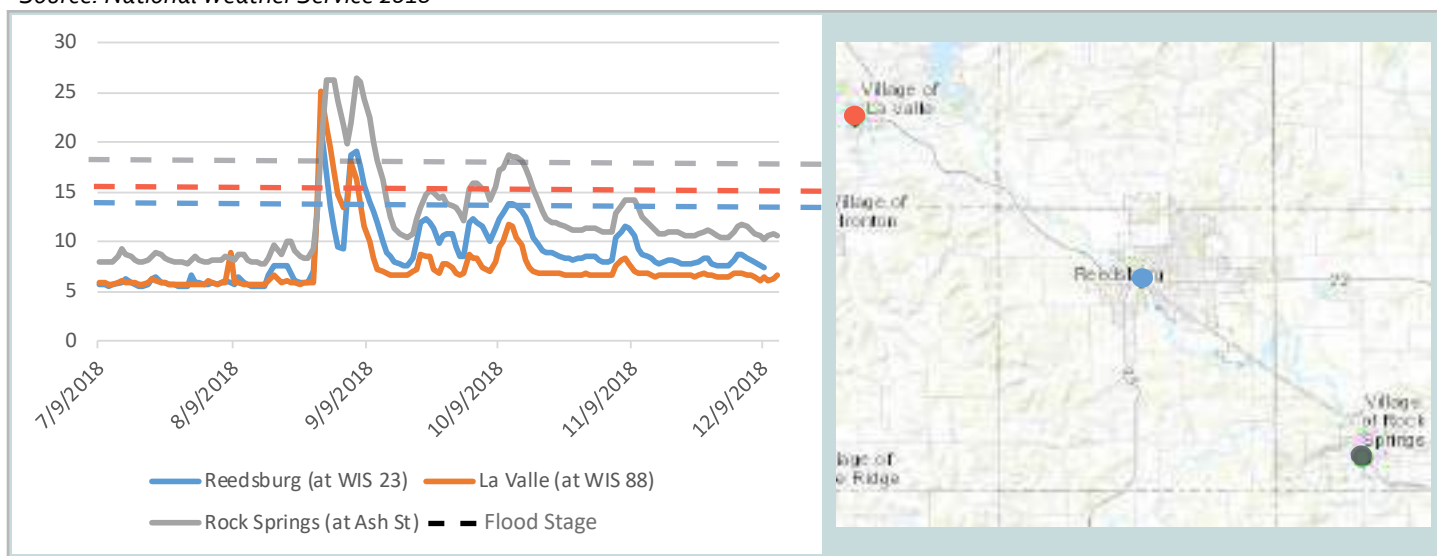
Source: National Weather Service 2018

30
25
20
15
10
5
0

7/9/2018
8/9/2018
9/9/2018
10/9/2018
11/9/2018
12/9/2018

Reedsburg (at WIS 23)
La Valle (at WIS 88)
Rock Springs (at Ash St)
Flood Stage

Village of La Valle
Village of Ironton
Reedsburg
22
Village of Rock Springs
llage of e Ridge